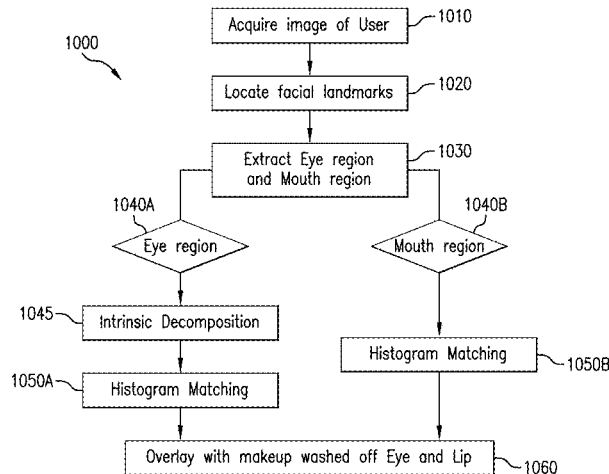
1000

Acquire image of User 1010

Locate facial landmarks 1020

Extract Eye region and Mouth region 1030

1040A

Eye region

1040B

Mouth region

1045 Intrinsic Decomposition

1050A Histogram Matching

Histogram Matching 1050B

Overlay with makeup washed off Eye and Lip 1060